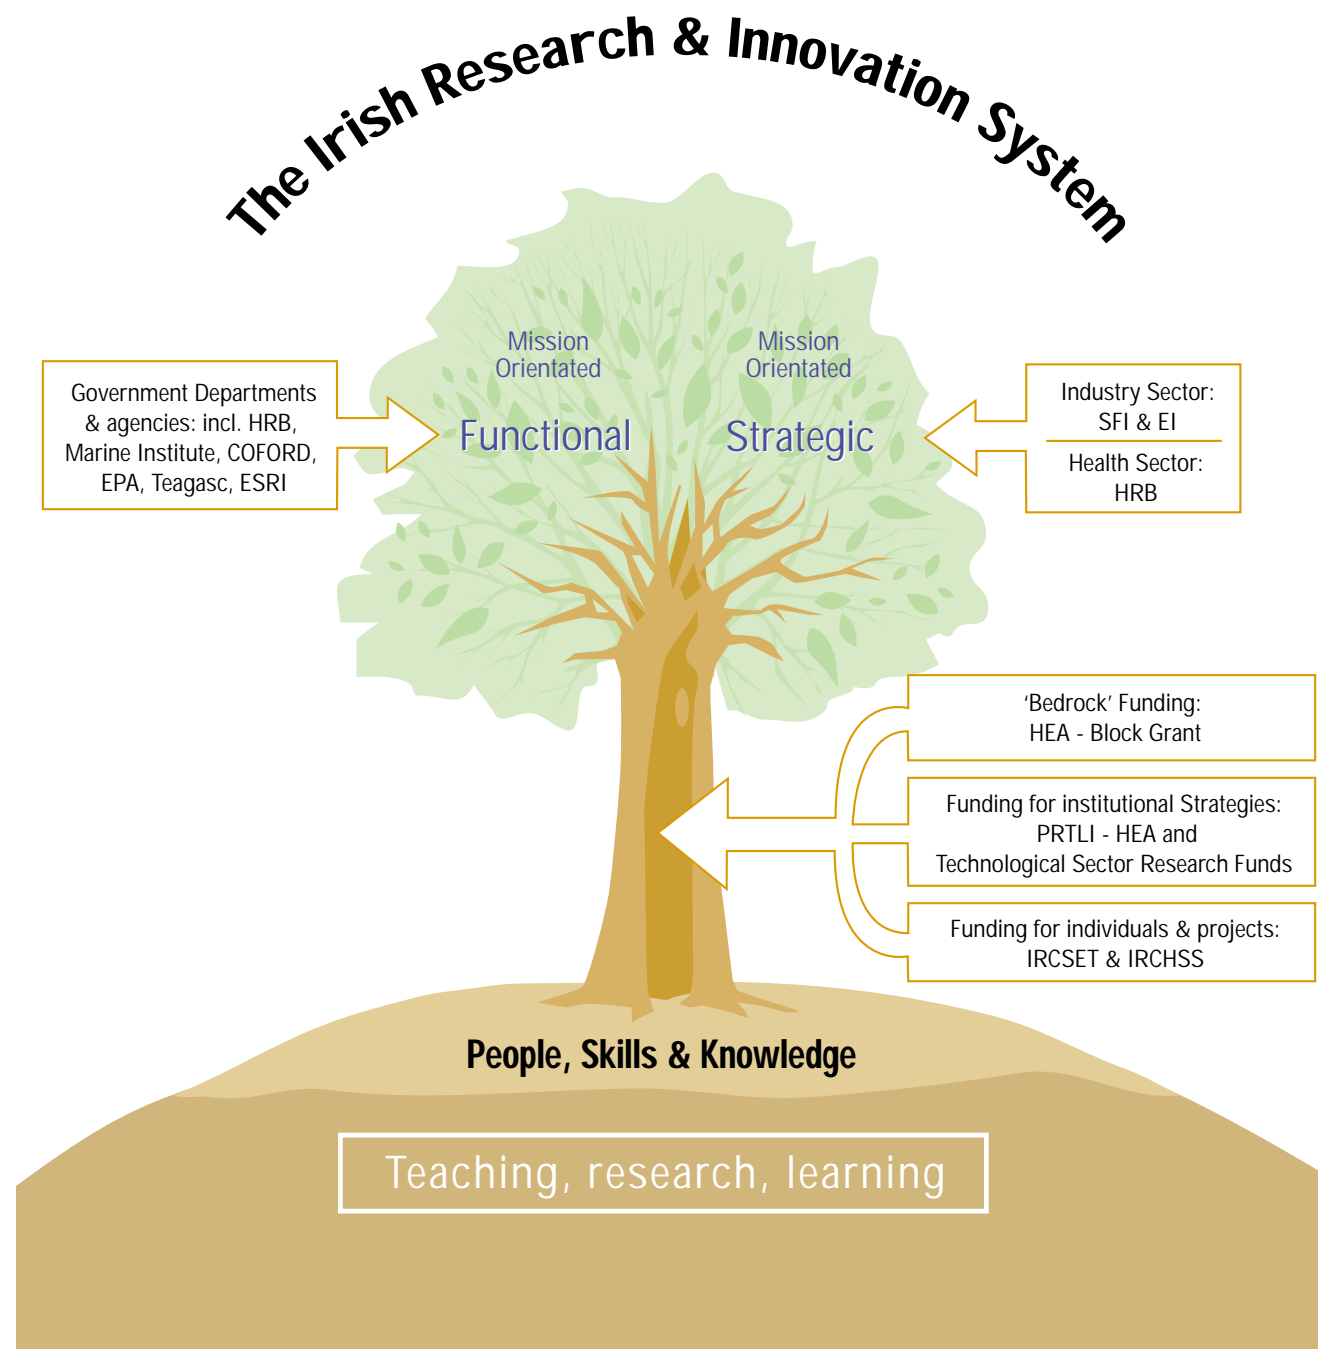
The Irish Research & Innovation System

Government Departments & agencies: incl. HRB, Marine Institute, COFORD, EPA, Teagasc, ESRI

Mission Orientated

Functional

Mission Orientated

Strategic

Industry Sector: SFI & EI

Health Sector: HRB

'Bedrock' Funding: HEA - Block Grant

Funding for institutional Strategies: PRTLI - HEA and Technological Sector Research Funds

Funding for individuals & projects: IRCSET & IRCHSS

People, Skills & Knowledge

Teaching, research, learning